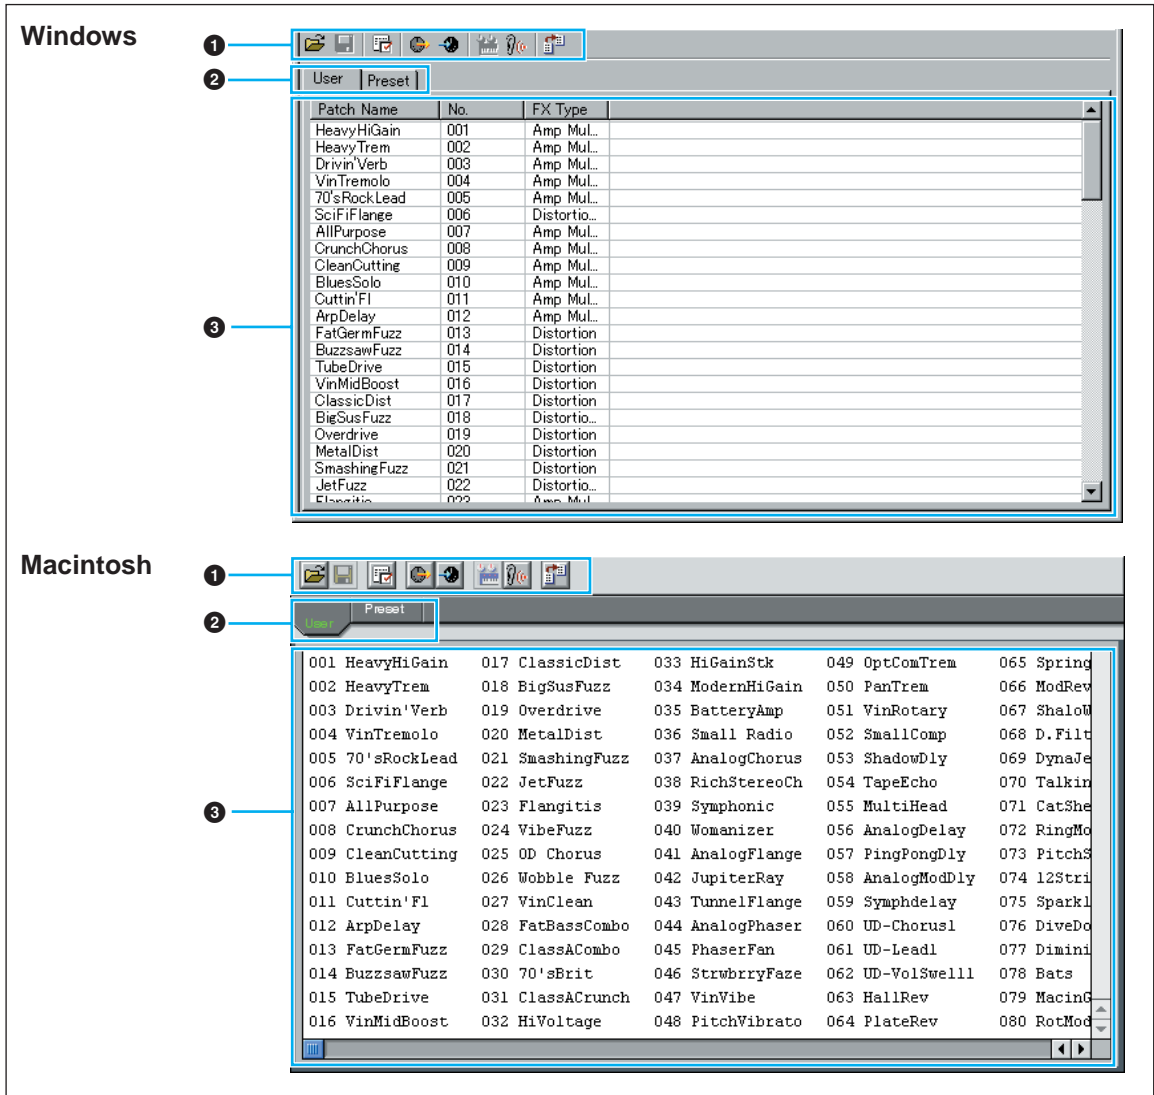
Windows

❶

❷

User | Preset

❸

| Patch Name | No. | FX Type |
|---|---|---|
| HeavyHiGain | 001 | Amp Mul... |
| HeavyTrem | 002 | Amp Mul... |
| Drivin'Verb | 003 | Amp Mul... |
| VinTremolo | 004 | Amp Mul... |
| 70'sRockLead | 005 | Amp Mul... |
| SciFiFlange | 006 | Distortio... |
| AllPurpose | 007 | Amp Mul... |
| CrunchChorus | 008 | Amp Mul... |
| CleanCutting | 009 | Amp Mul... |
| BluesSolo | 010 | Amp Mul... |
| Cuttin'Fl | 011 | Amp Mul... |
| ArpDelay | 012 | Amp Mul... |
| FatGermFuzz | 013 | Distortion |
| BuzzsawFuzz | 014 | Distortion |
| TubeDrive | 015 | Distortion |
| VinMidBoost | 016 | Distortion |
| ClassicDist | 017 | Distortion |
| BigSusFuzz | 018 | Distortio... |
| Overdrive | 019 | Distortion |
| MetalDist | 020 | Distortion |
| SmashingFuzz | 021 | Distortion |
| JetFuzz | 022 | Distortio... |
| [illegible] | 023 | Amp Mul... |

Macintosh

❶

❷

User Preset

❸

001 HeavyHiGain
002 HeavyTrem
003 Drivin'Verb
004 VinTremolo
005 70'sRockLead
006 SciFiFlange
007 AllPurpose
008 CrunchChorus
009 CleanCutting
010 BluesSolo
011 Cuttin'Fl
012 ArpDelay
013 FatGermFuzz
014 BuzzsawFuzz
015 TubeDrive
016 VinMidBoost

017 ClassicDist
018 BigSusFuzz
019 Overdrive
020 MetalDist
021 SmashingFuzz
022 JetFuzz
023 Flangitis
024 VibeFuzz
025 OD Chorus
026 Wobble Fuzz
027 VinClean
028 FatBassCombo
029 ClassACombo
030 70'sBrit
031 ClassACrunch
032 HiVoltage

033 HiGainStk
034 ModernHiGain
035 BatteryAmp
036 Small Radio
037 AnalogChorus
038 RichStereoCh
039 Symphonic
040 Womanizer
041 AnalogFlange
042 JupiterRay
043 TunnelFlange
044 AnalogPhaser
045 PhaserFan
046 StrwbrryFaze
047 VinVibe
048 PitchVibrato

049 OptComTrem
050 PanTrem
051 VinRotary
052 SmallComp
053 ShadowDly
054 TapeEcho
055 MultiHead
056 AnalogDelay
057 PingPongDly
058 AnalogModDly
059 Symphdelay
060 UD-Chorus1
061 UD-Lead1
062 UD-VolSwell1
063 HallRev
064 PlateRev

065 Spring
066 ModRev
067 ShaloW
068 D.Filt
069 DynaJe
070 Talkin
071 CatShe
072 RingMo
073 PitchS
074 12Stri
075 Sparkl
076 DiveDo
077 Dimini
078 Bats
079 MacinG
080 RotMod